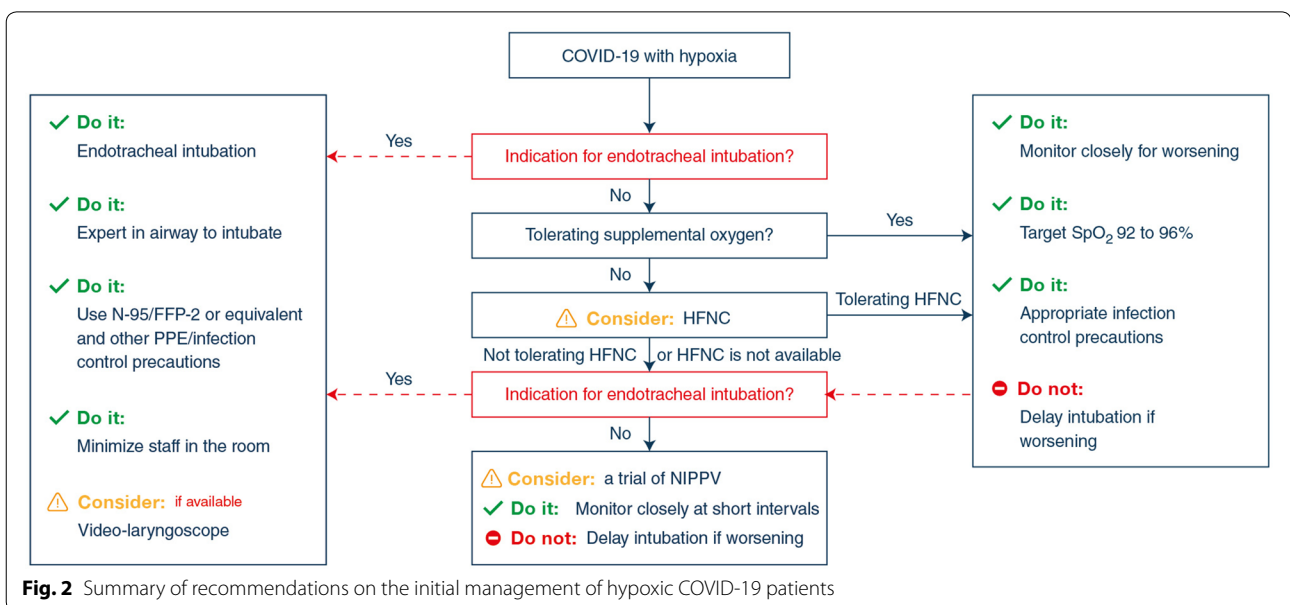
COVID-19 with hypoxia

Yes

Indication for endotracheal intubation?

No

Tolerating supplemental oxygen?

Yes

No

Consider: HFNC

Tolerating HFNC

Not tolerating HFNC or HFNC is not available

Yes

Indication for endotracheal intubation?

No

Consider: a trial of NIPPV

Do it: Monitor closely at short intervals

Do not: Delay intubation if worsening

Do it:
Endotracheal intubation

Do it:
Expert in airway to intubate

Do it:
Use N-95/FFP-2 or equivalent and other PPE/infection control precautions

Do it:
Minimize staff in the room

Consider: if available
Video-laryngoscope

Do it:
Monitor closely for worsening

Do it:
Target $SpO_2$ 92 to 96%

Do it:
Appropriate infection control precautions

Do not:
Delay intubation if worsening

**Fig. 2** Summary of recommendations on the initial management of hypoxic COVID-19 patients